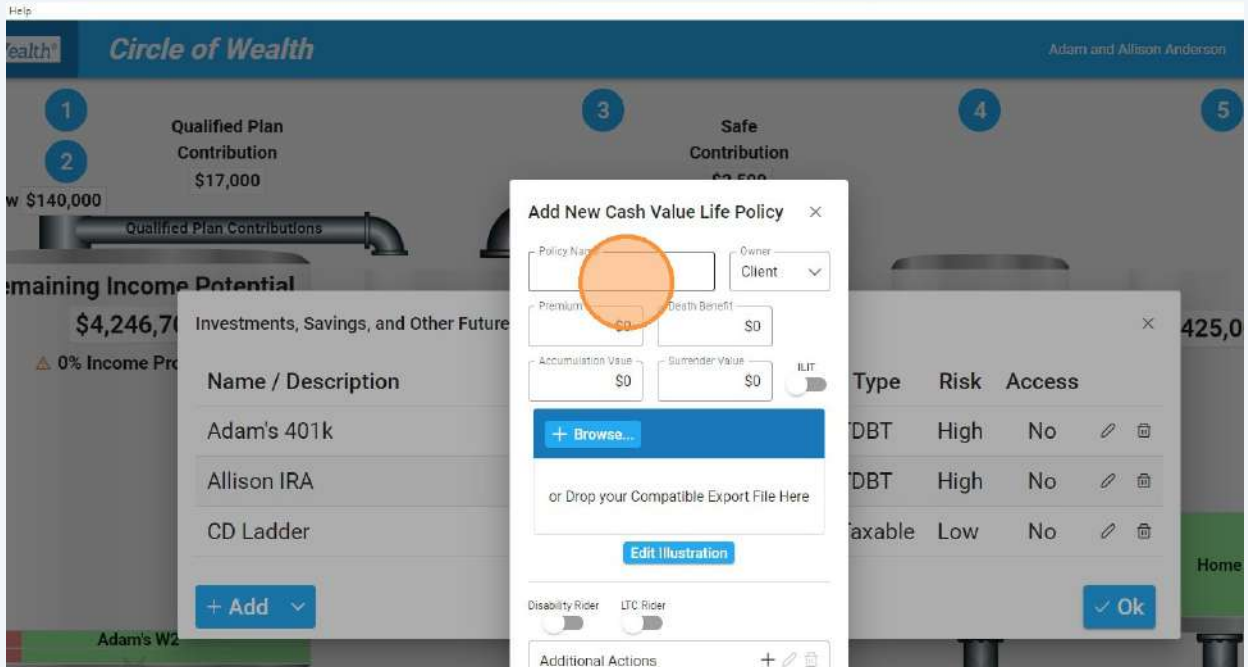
Help

/ealth®

Circle of Wealth

Adam and Allison Anderson

1

2

Qualified Plan Contribution $17,000

w $140,000

Qualified Plan Contributions

3

Safe Contribution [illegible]

4

5

emaining Income Potential

$4,246,7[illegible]

⚠ 0% Income Pro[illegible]

425,0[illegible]

Investments, Savings, and Other Future

Name / Description

Adam's 401k

Allison IRA

CD Ladder

Type | Risk | Access
DBT | High | No
DBT | High | No
axable | Low | No

+ Add

✓ Ok

Home

Adam's W2

Add New Cash Value Life Policy

Policy Na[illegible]

Owner

Client

Premium

$0

Death Benefit

$0

Accumulation Value

$0

Surrender Value

$0

ILIT

+ Browse...

or Drop your Compatible Export File Here

Edit Illustration

Disability Rider

LTC Rider

Additional Actions